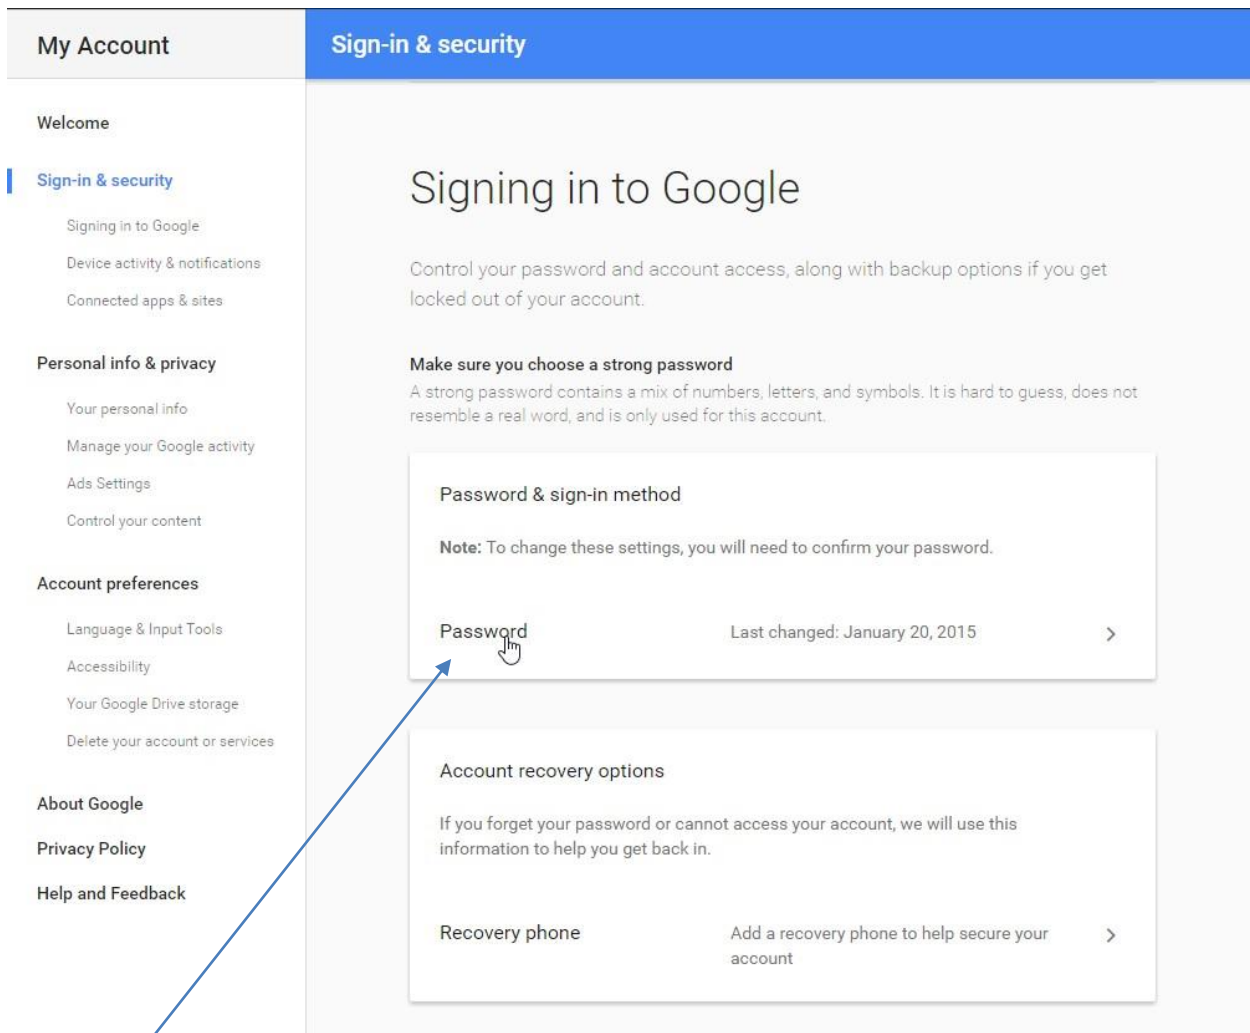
My Account

Sign-in & security

Welcome

Sign-in & security

Signing in to Google

Device activity & notifications

Connected apps & sites

Personal info & privacy

Your personal info

Manage your Google activity

Ads Settings

Control your content

Account preferences

Language & Input Tools

Accessibility

Your Google Drive storage

Delete your account or services

About Google

Privacy Policy

Help and Feedback

Signing in to Google

Control your password and account access, along with backup options if you get locked out of your account.

Make sure you choose a strong password

A strong password contains a mix of numbers, letters, and symbols. It is hard to guess, does not resemble a real word, and is only used for this account.

Password & sign-in method

Note: To change these settings, you will need to confirm your password.

Password Last changed: January 20, 2015 ›

Account recovery options

If you forget your password or cannot access your account, we will use this information to help you get back in.

Recovery phone Add a recovery phone to help secure your account ›